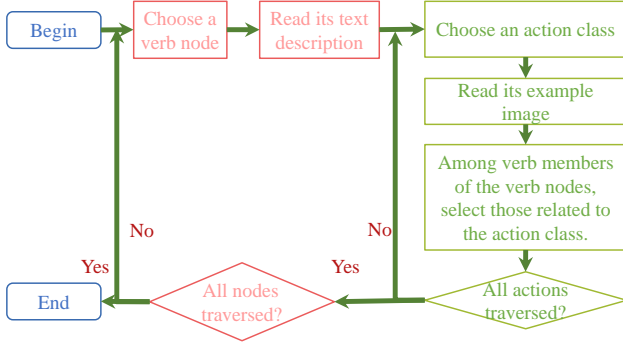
Begin

Choose a verb node

Read its text description

Choose an action class

Read its example image

Among verb members of the verb nodes, select those related to the action class.

No

No

Yes

Yes

End

All nodes traversed?

All actions traversed?